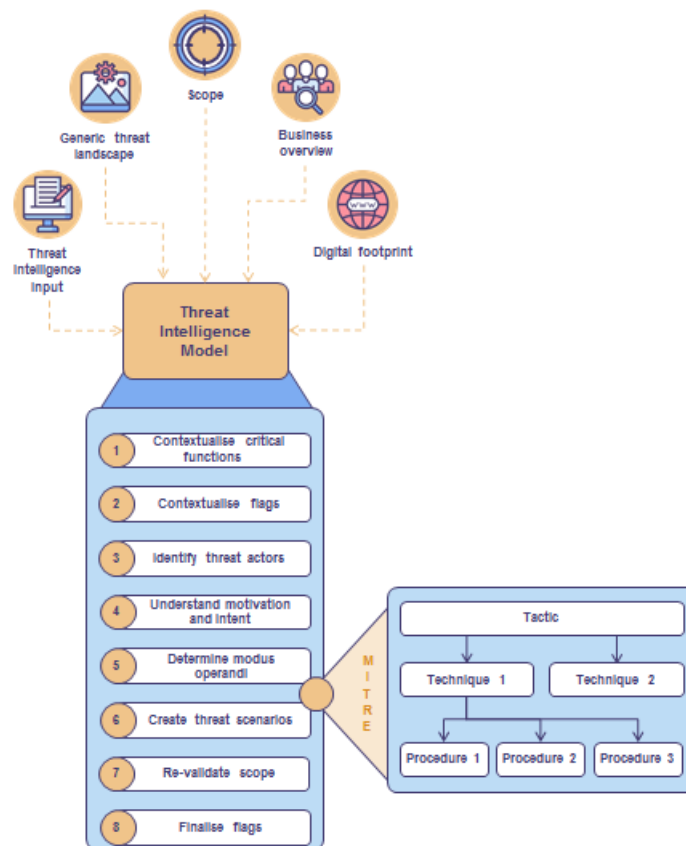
Scope

Generic threat landscape

Business overview

Threat intelligence input

Digital footprint

Threat Intelligence Model

1 Contextualise critical functions

2 Contextualise flags

3 Identify threat actors

4 Understand motivation and intent

5 Determine modus operandi

6 Create threat scenarios

7 Re-validate scope

8 Finalise flags

MITRE

Tactic

Technique 1

Technique 2

Procedure 1

Procedure 2

Procedure 3